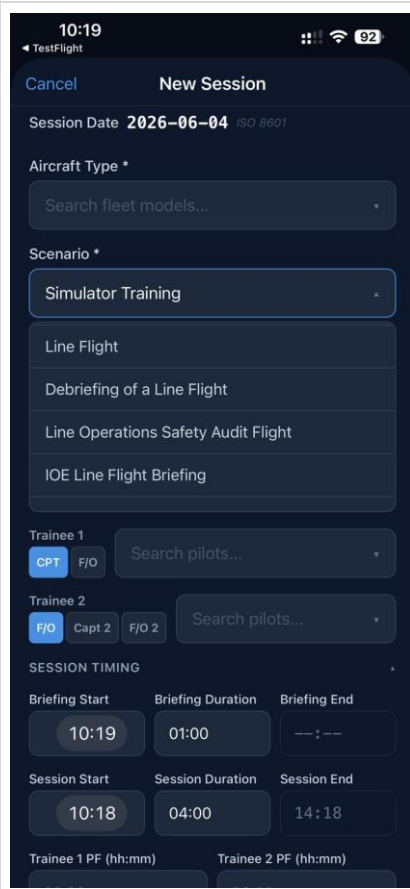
10:19
◀ TestFlight
92

Cancel
New Session

Session Date 2026-06-04 ISO 8601

Aircraft Type *

Search fleet models...

Scenario *

Simulator Training

Line Flight

Debriefing of a Line Flight

Line Operations Safety Audit Flight

IOE Line Flight Briefing

Trainee 1
CPT F/O
Search pilots...

Trainee 2
F/O Capt 2 F/O 2
Search pilots...

SESSION TIMING

Briefing Start
10:19
Briefing Duration
01:00
Briefing End
--:--

Session Start
10:18
Session Duration
04:00
Session End
14:18

Trainee 1 PF (hh:mm)
Trainee 2 PF (hh:mm)